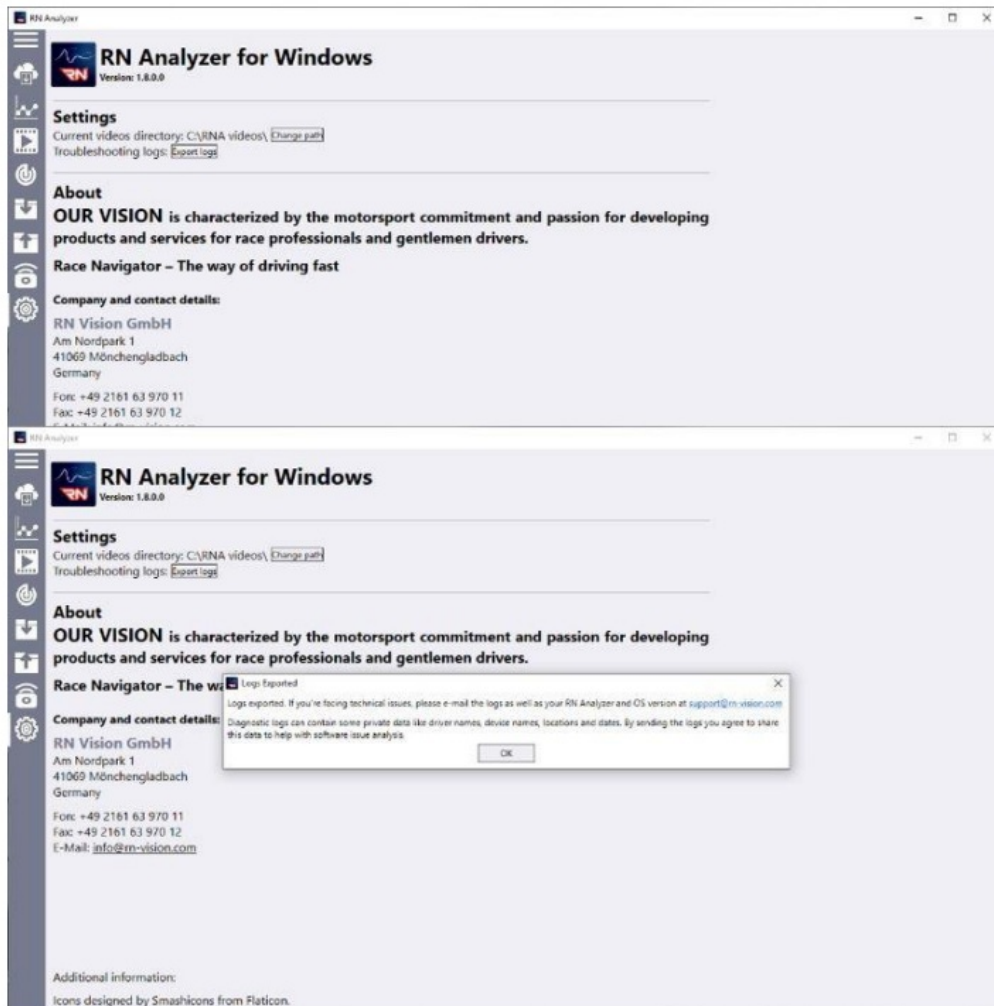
RN Analyzer

RN Analyzer for Windows
Version: 1.8.0.0

Settings
Current videos directory: C:\RNA videos\ Change path
Troubleshooting logs: Export logs

About
OUR VISION is characterized by the motorsport commitment and passion for developing products and services for race professionals and gentlemen drivers.

Race Navigator – The way of driving fast

Company and contact details:
RN Vision GmbH
Am Nordpark 1
41069 Mönchengladbach
Germany

Fon: +49 2161 63 970 11
Fax: +49 2161 63 970 12
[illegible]

RN Analyzer

RN Analyzer for Windows
Version: 1.8.0.0

Settings
Current videos directory: C:\RNA videos\ Change path
Troubleshooting logs: Export logs

About
OUR VISION is characterized by the motorsport commitment and passion for developing products and services for race professionals and gentlemen drivers.

Race Navigator – The wa

Logs Exported
Logs exported. If you're facing technical issues, please e-mail the logs as well as your RN Analyzer and OS version at support@rn-vision.com
Diagnostic logs can contain some private data like driver names, device names, locations and dates. By sending the logs you agree to share this data to help with software issue analysis.
OK

Company and contact details:
RN Vision GmbH
Am Nordpark 1
41069 Mönchengladbach
Germany

Fon: +49 2161 63 970 11
Fax: +49 2161 63 970 12
E-Mail: info@rn-vision.com

Additional information:
Icons designed by Smashicons from Flaticon.